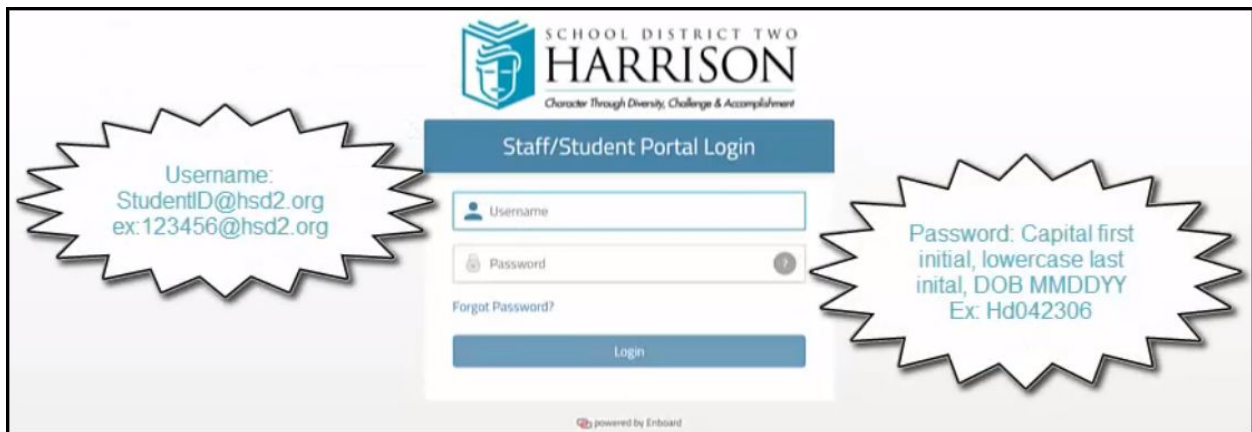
SCHOOL DISTRICT TWO
HARRISON
Character Through Diversity, Challenge & Accomplishment

Staff/Student Portal Login

Username: StudentID@hsd2.org ex:123456@hsd2.org

Username

Password

Forgot Password?

Login

Password: Capital first initial, lowercase last inital, DOB MMDDYY Ex: Hd042306

powered by Enboard